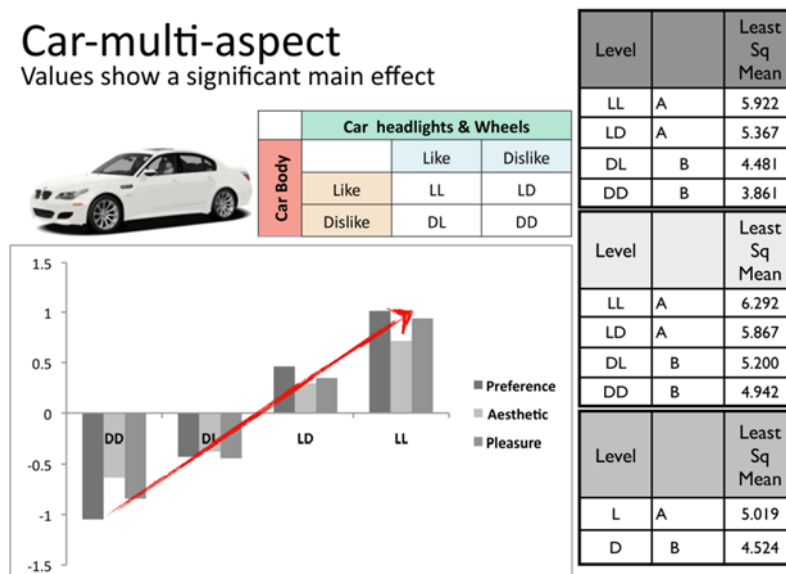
Car-multi-aspect
Values show a significant main effect

| | | Car headlights & Wheels | |
|---|---|---|---|
| Car Body | | Like | Dislike |
| | Like | LL | LD |
| | Dislike | DL | DD |

1.5
1
0.5
0
-0.5
-1
-1.5
DD
DL
LD
LL
Preference
Aesthetic
Pleasure

| Level | | Least Sq Mean |
|---|---|---|
| LL | A | 5.922 |
| LD | A | 5.367 |
| DL | B | 4.481 |
| DD | B | 3.861 |

| Level | | Least Sq Mean |
|---|---|---|
| LL | A | 6.292 |
| LD | A | 5.867 |
| DL | B | 5.200 |
| DD | B | 4.942 |

| Level | | Least Sq Mean |
|---|---|---|
| L | A | 5.019 |
| D | B | 4.524 |